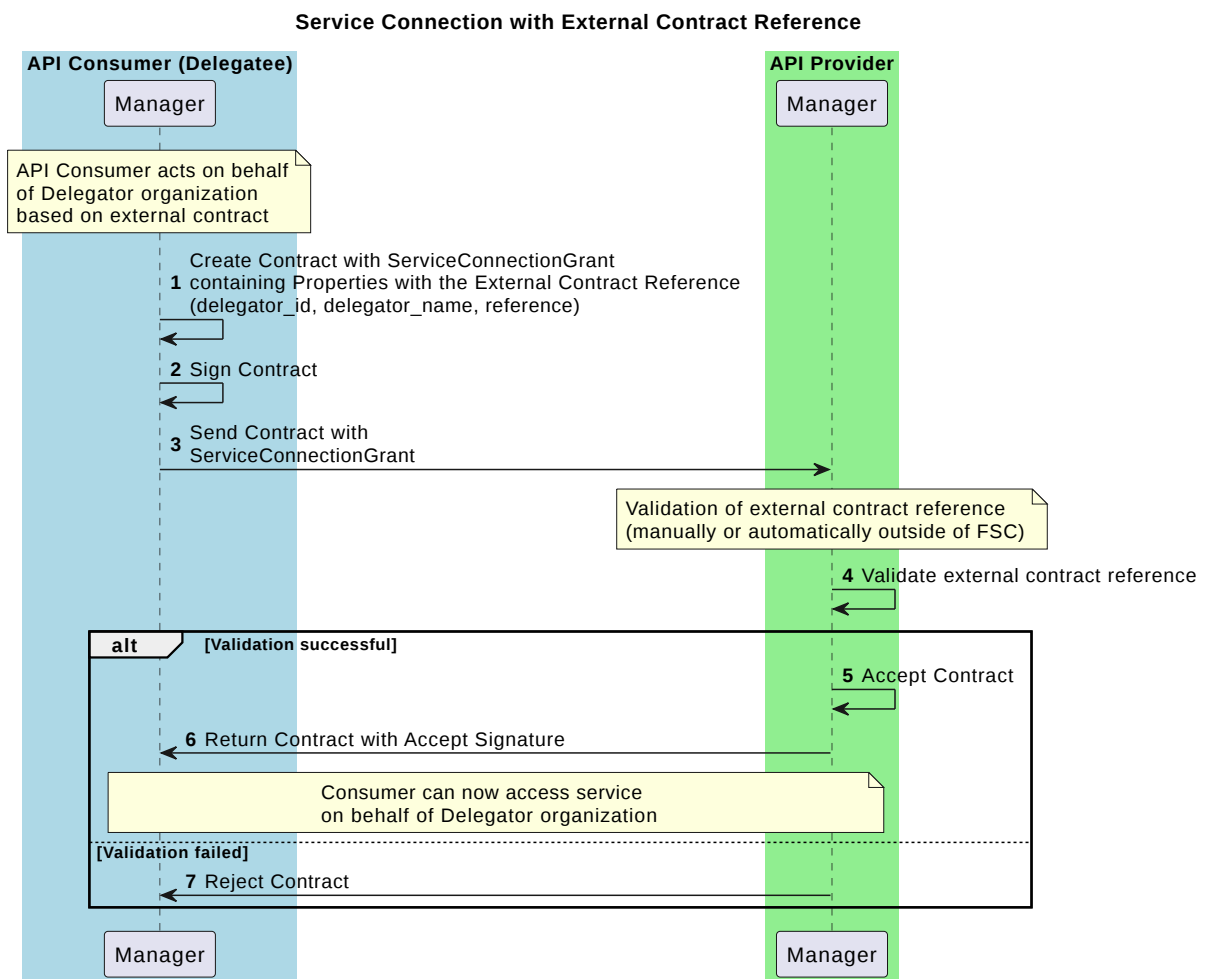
Service Connection with External Contract Reference

API Consumer (Delegatee)

Manager

API Provider

Manager

API Consumer acts on behalf of Delegator organization based on external contract

1 Create Contract with ServiceConnectionGrant containing Properties with the External Contract Reference (delegator_id, delegator_name, reference)

2 Sign Contract

3 Send Contract with ServiceConnectionGrant

Validation of external contract reference (manually or automatically outside of FSC)

4 Validate external contract reference

alt [Validation successful]

5 Accept Contract

6 Return Contract with Accept Signature

Consumer can now access service on behalf of Delegator organization

[Validation failed]

7 Reject Contract

Manager

Manager